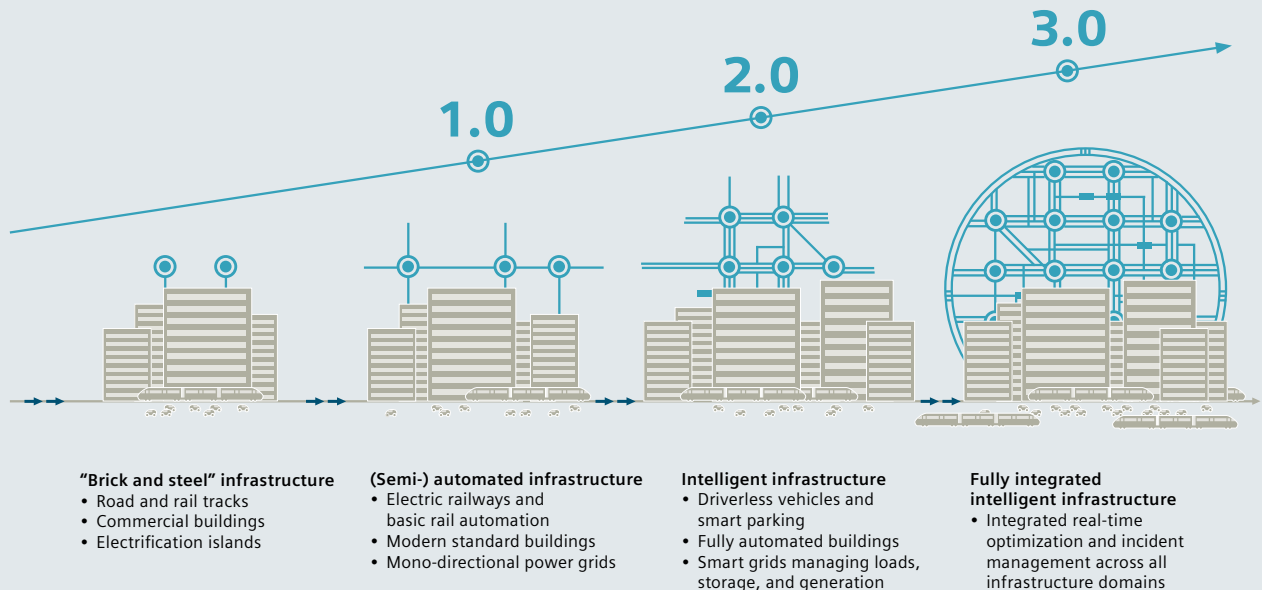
3.0

2.0

1.0

“Brick and steel” infrastructure
• Road and rail tracks
• Commercial buildings
• Electrification islands

(Semi-) automated infrastructure
• Electric railways and basic rail automation
• Modern standard buildings
• Mono-directional power grids

Intelligent infrastructure
• Driverless vehicles and smart parking
• Fully automated buildings
• Smart grids managing loads, storage, and generation

Fully integrated intelligent infrastructure
• Integrated real-time optimization and incident management across all infrastructure domains